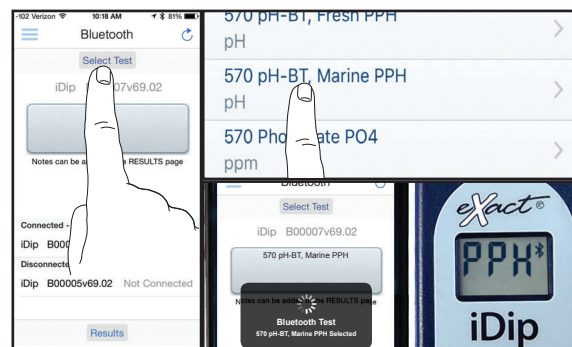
-102 Verizon 10:18 AM 81%
Bluetooth
Select Test
iDip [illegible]07v69.02
Notes can be a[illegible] RESULTS page
Connected -
iDip B000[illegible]
Disconnecte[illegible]
iDip B00005v69.02 Not Connected
Results

570 pH-BT, Fresh PPH
pH
570 pH-BT, Marine PPH
pH
570 Pho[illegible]ate PO4
ppm

Bluetooth
Select Test
iDip B00007v69.02
570 pH-BT, Marine PPH
Notes can be add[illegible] RESULTS page
Bluetooth Test
570 pH-BT, Marine PPH Selected

eXact®
PPH
iDip